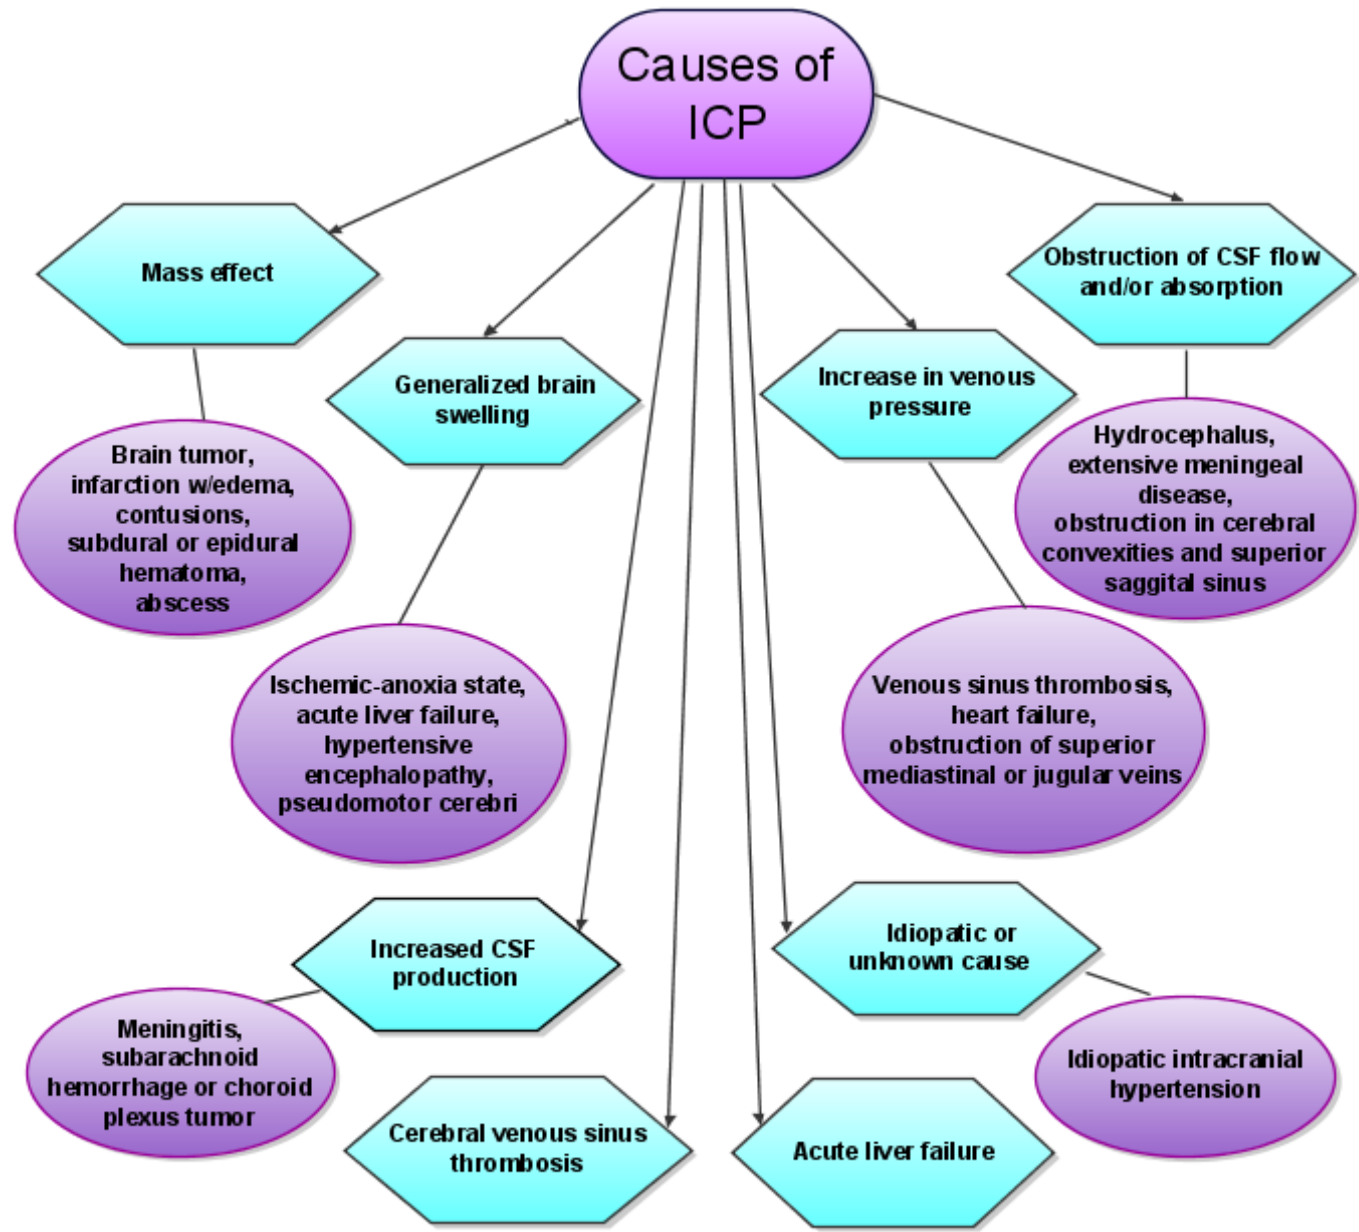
Causes of ICP

Mass effect

Brain tumor, infarction w/edema, contusions, subdural or epidural hematoma, abscess

Generalized brain swelling

Ischemic-anoxia state, acute liver failure, hypertensive encephalopathy, pseudomotor cerebri

Increase in venous pressure

Venous sinus thrombosis, heart failure, obstruction of superior mediastinal or jugular veins

Obstruction of CSF flow and/or absorption

Hydrocephalus, extensive meningeal disease, obstruction in cerebral convexities and superior saggital sinus

Increased CSF production

Meningitis, subarachnoid hemorrhage or choroid plexus tumor

Cerebral venous sinus thrombosis

Acute liver failure

Idiopatic or unknown cause

Idiopatic intracranial hypertension